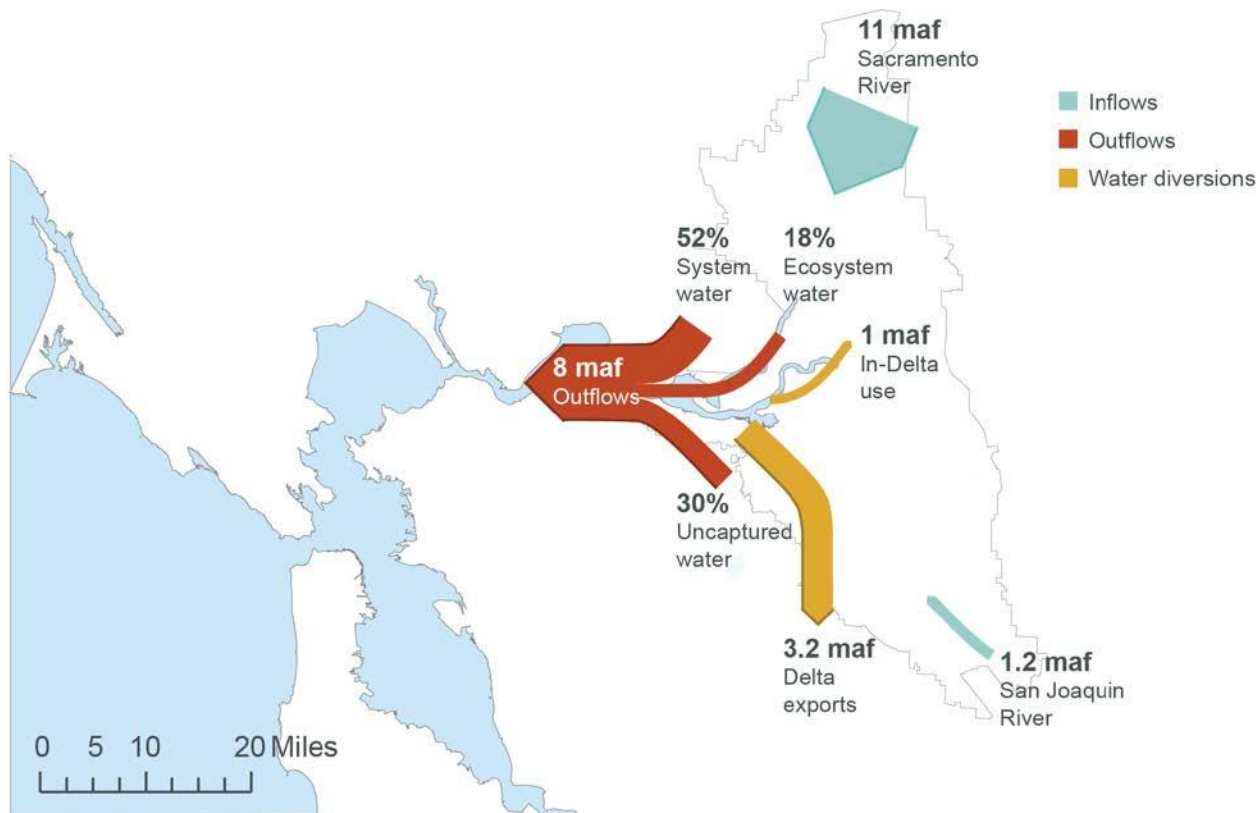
11 maf
Sacramento River

Inflows
Outflows
Water diversions

52%
System water

18%
Ecosystem water

1 maf
In-Delta use

8 maf
Outflows

30%
Uncaptured water

3.2 maf
Delta exports

1.2 maf
San Joaquin River

0 5 10 20 Miles